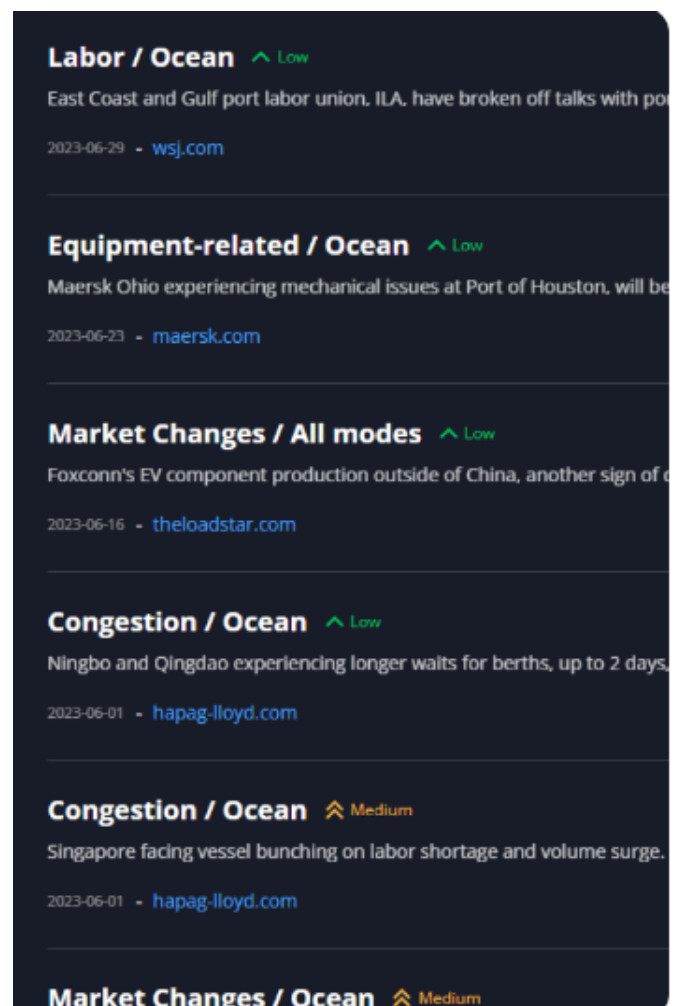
Labor / Ocean Low
East Coast and Gulf port labor union, ILA, have broken off talks with po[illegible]

2023-06-29 - wsj.com

Equipment-related / Ocean Low
Maersk Ohio experiencing mechanical issues at Port of Houston, will be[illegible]

2023-06-23 - maersk.com

Market Changes / All modes Low
Foxconn's EV component production outside of China, another sign of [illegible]

2023-06-16 - theloadstar.com

Congestion / Ocean Low
Ningbo and Qingdao experiencing longer waits for berths, up to 2 days,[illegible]

2023-06-01 - hapag-lloyd.com

Congestion / Ocean Medium
Singapore facing vessel bunching on labor shortage and volume surge.

2023-06-01 - hapag-lloyd.com

Market Changes / Ocean Medium